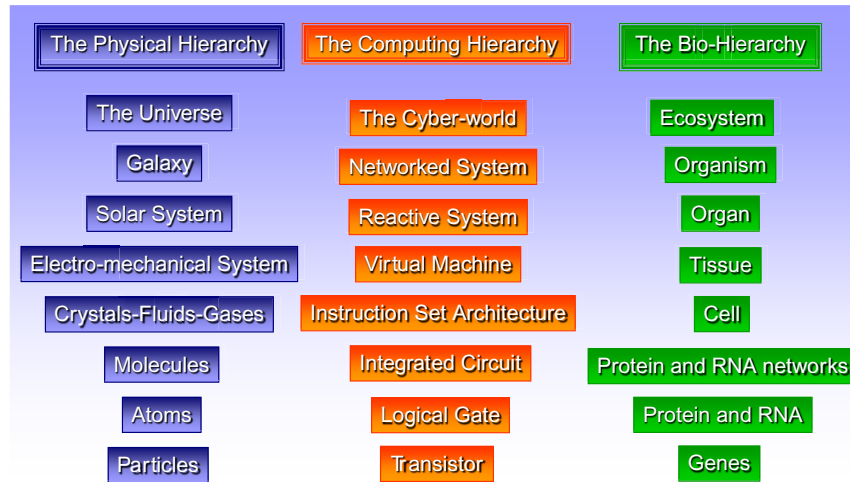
The Physical Hierarchy

The Universe

Galaxy

Solar System

Electro-mechanical System

Crystals-Fluids-Gases

Molecules

Atoms

Particles

The Computing Hierarchy

The Cyber-world

Networked System

Reactive System

Virtual Machine

Instruction Set Architecture

Integrated Circuit

Logical Gate

Transistor

The Bio-Hierarchy

Ecosystem

Organism

Organ

Tissue

Cell

Protein and RNA networks

Protein and RNA

Genes